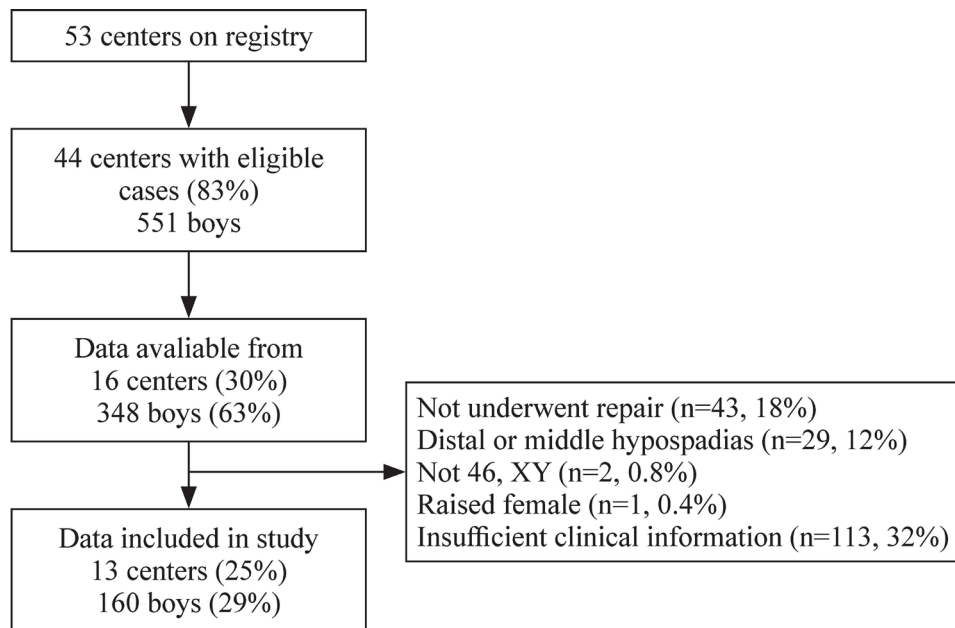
53 centers on registry

44 centers with eligible cases (83%)
551 boys

Data avaliable from
16 centers (30%)
348 boys (63%)

Not underwent repair (n=43, 18%)
Distal or middle hypospadias (n=29, 12%)
Not 46, XY (n=2, 0.8%)
Raised female (n=1, 0.4%)
Insufficient clinical information (n=113, 32%)

Data included in study
13 centers (25%)
160 boys (29%)